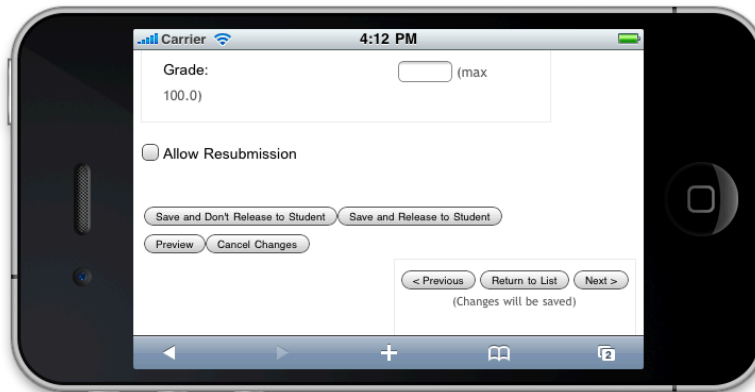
Carrier 4:12 PM

Grade: (max 100.0)

Allow Resubmission

Save and Don't Release to Student Save and Release to Student

Preview Cancel Changes

< Previous Return to List Next >
(Changes will be saved)

2